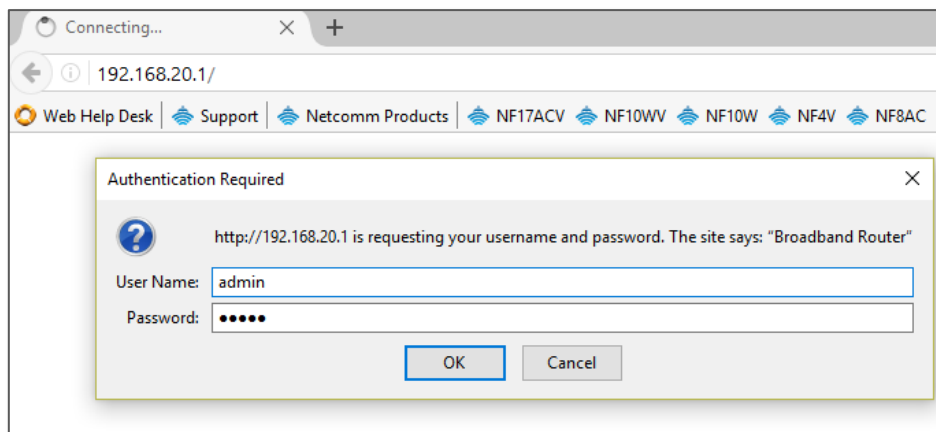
Connecting...

192.168.20.1/

Web Help Desk | Support | Netcomm Products | NF17ACV NF10WV NF10W NF4V NF8AC

Authentication Required

http://192.168.20.1 is requesting your username and password. The site says: "Broadband Router"

User Name: admin

Password: •••••

OK Cancel